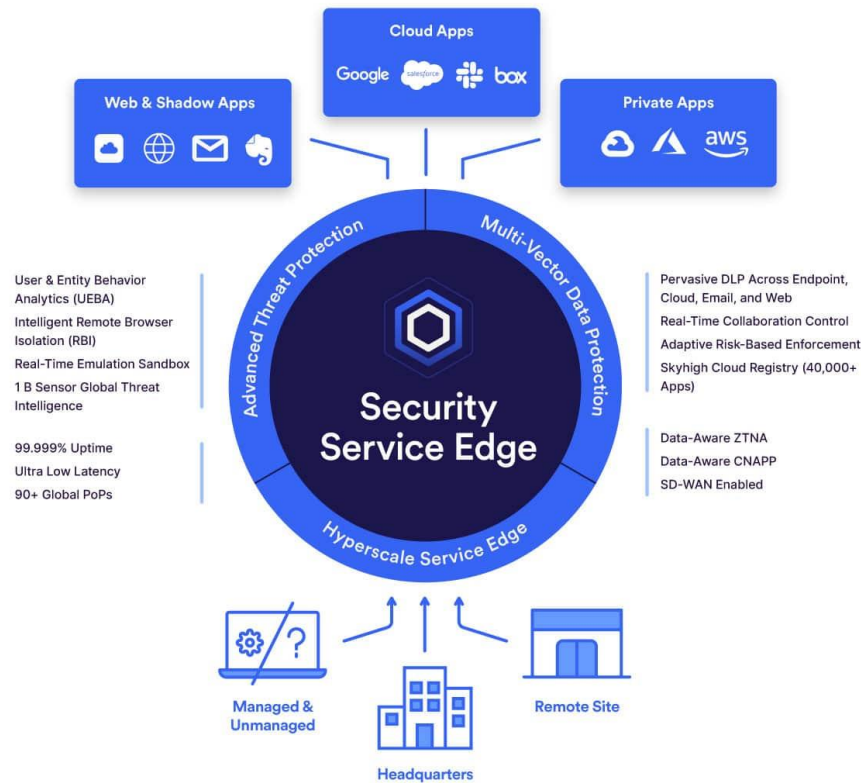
Cloud Apps

Google salesforce box

Web & Shadow Apps

Private Apps

aws

Advanced Threat Protection

Multi-Vector Data Protection

User & Entity Behavior Analytics (UEBA)

Intelligent Remote Browser Isolation (RBI)

Real-Time Emulation Sandbox

1 B Sensor Global Threat Intelligence

Security Service Edge

Pervasive DLP Across Endpoint, Cloud, Email, and Web

Real-Time Collaboration Control

Adaptive Risk-Based Enforcement

Skyhigh Cloud Registry (40,000+ Apps)

99.999% Uptime

Ultra Low Latency

90+ Global PoPs

Data-Aware ZTNA

Data-Aware CNAPP

SD-WAN Enabled

Hyperscale Service Edge

Managed & Unmanaged

Remote Site

Headquarters